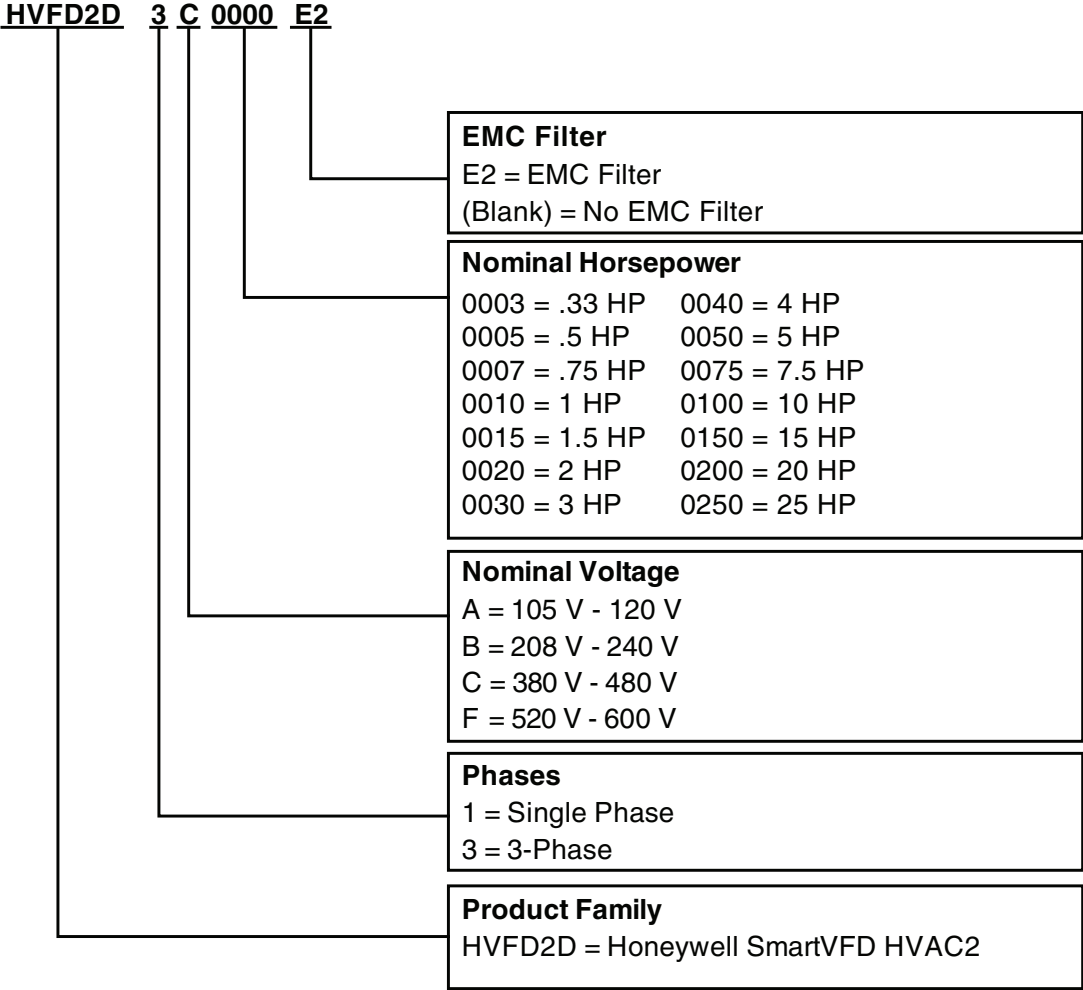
HVFD2D 3 C 0000 E2

EMC Filter
E2 = EMC Filter
(Blank) = No EMC Filter

Nominal Horsepower
0003 = .33 HP 0040 = 4 HP
0005 = .5 HP 0050 = 5 HP
0007 = .75 HP 0075 = 7.5 HP
0010 = 1 HP 0100 = 10 HP
0015 = 1.5 HP 0150 = 15 HP
0020 = 2 HP 0200 = 20 HP
0030 = 3 HP 0250 = 25 HP

Nominal Voltage
A = 105 V - 120 V
B = 208 V - 240 V
C = 380 V - 480 V
F = 520 V - 600 V

Phases
1 = Single Phase
3 = 3-Phase

Product Family
HVFD2D = Honeywell SmartVFD HVAC2